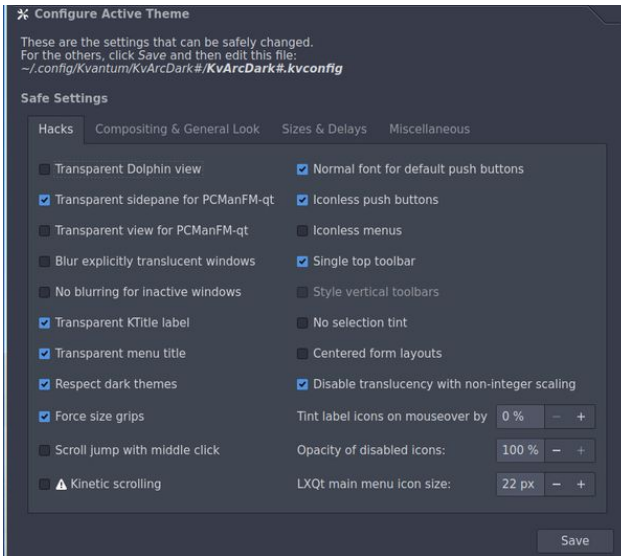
Configure Active Theme

These are the settings that can be safely changed. For the others, click Save and then edit this file: ~/.config/Kvantum/KvArcDark#/KvArcDark#.kvconfig

Safe Settings

Hacks | Compositing & General Look | Sizes & Delays | Miscellaneous

Transparent Dolphin view
Transparent sidepane for PCManFM-qt
Transparent view for PCManFM-qt
Blur explicitly translucent windows
No blurring for inactive windows
Transparent KTitle label
Transparent menu title
Respect dark themes
Force size grips
Scroll jump with middle click
Kinetic scrolling

Normal font for default push buttons
Iconless push buttons
Iconless menus
Single top toolbar
Style vertical toolbars
No selection tint
Centered form layouts
Disable translucency with non-integer scaling
Tint label icons on mouseover by 0 % − +
Opacity of disabled icons: 100 % − +
LXQt main menu icon size: 22 px − +

Save